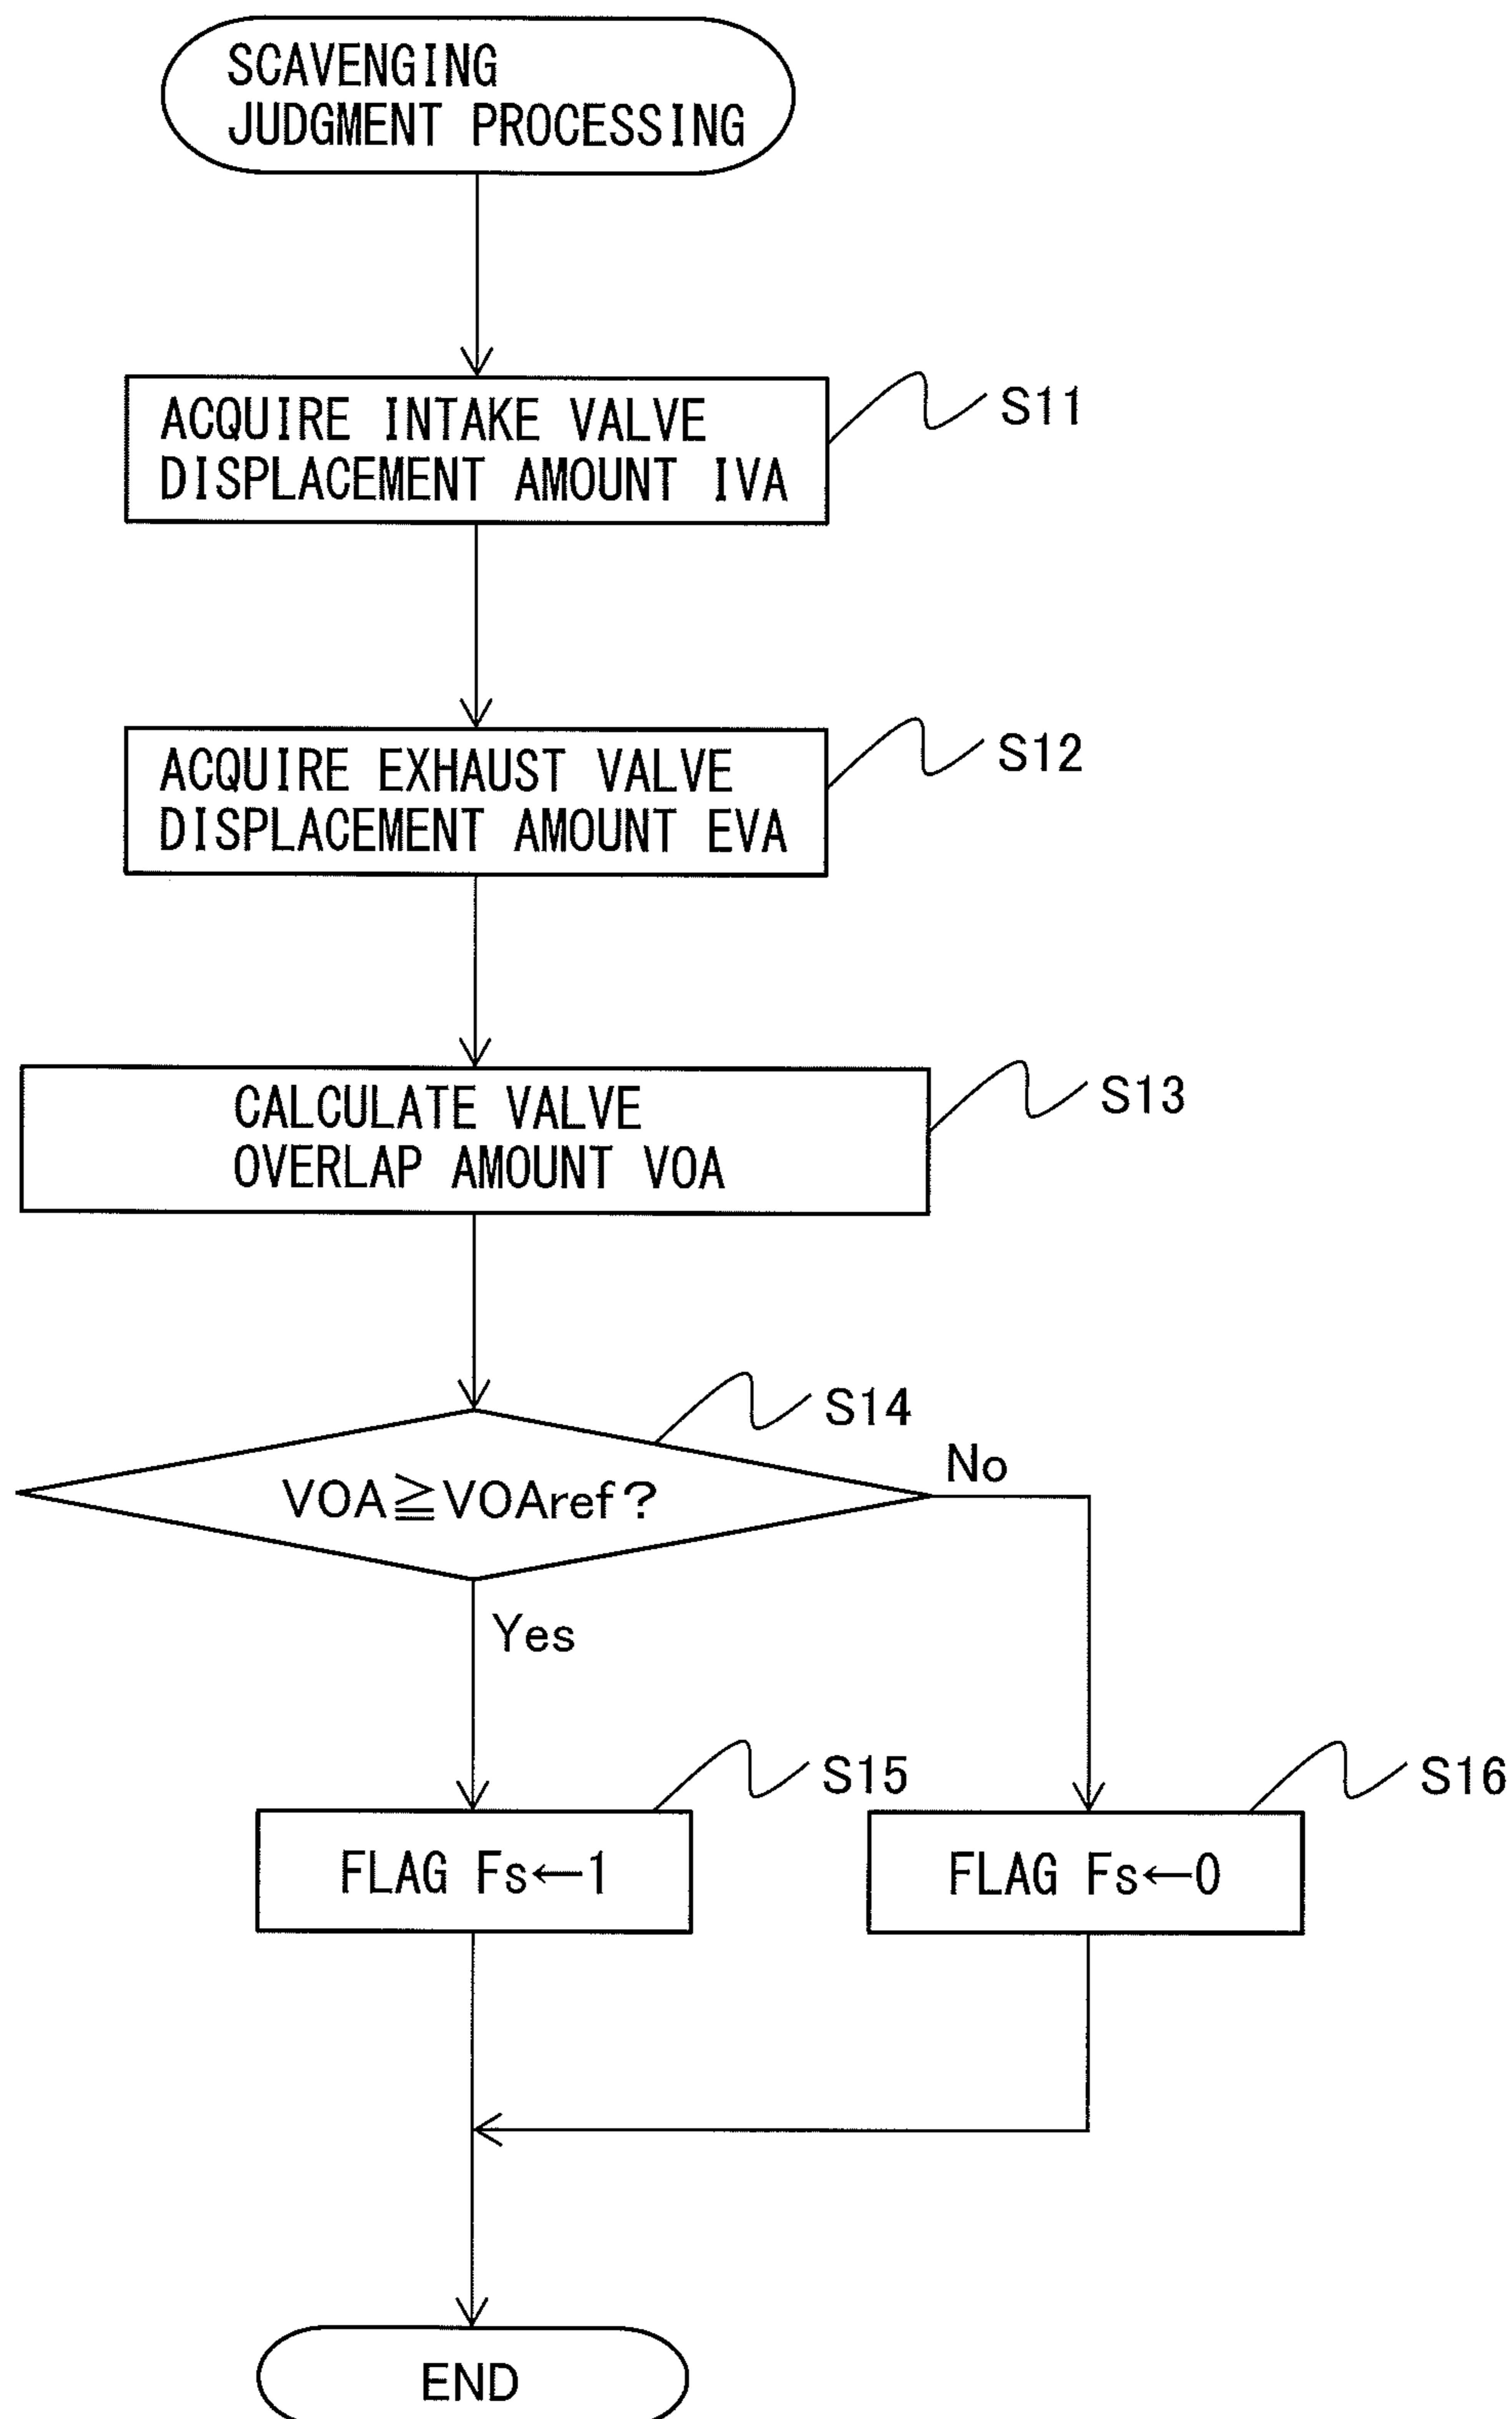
SCAVENGING JUDGMENT PROCESSING

ACQUIRE INTAKE VALVE DISPLACEMENT AMOUNT IVA

S11

ACQUIRE EXHAUST VALVE DISPLACEMENT AMOUNT EVA

S12

CALCULATE VALVE OVERLAP AMOUNT VOA

S13

S14

$VOA \geqq VOAref$?

No

Yes

S15

FLAG $Fs \leftarrow 1$

S16

FLAG $Fs \leftarrow 0$

END